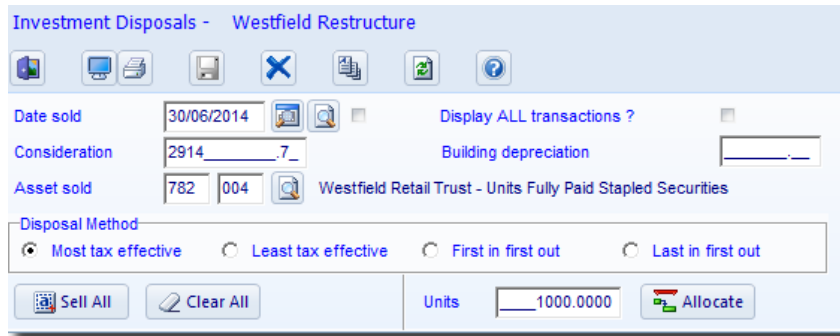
Investment Disposals - Westfield Restructure

Date sold 30/06/2014

Display ALL transactions ?

Consideration 2914________.7_

Building depreciation _______.__

Asset sold 782 004

Westfield Retail Trust - Units Fully Paid Stapled Securities

Disposal Method

Most tax effective

Least tax effective

First in first out

Last in first out

Sell All

Clear All

Units ____1000.0000

Allocate